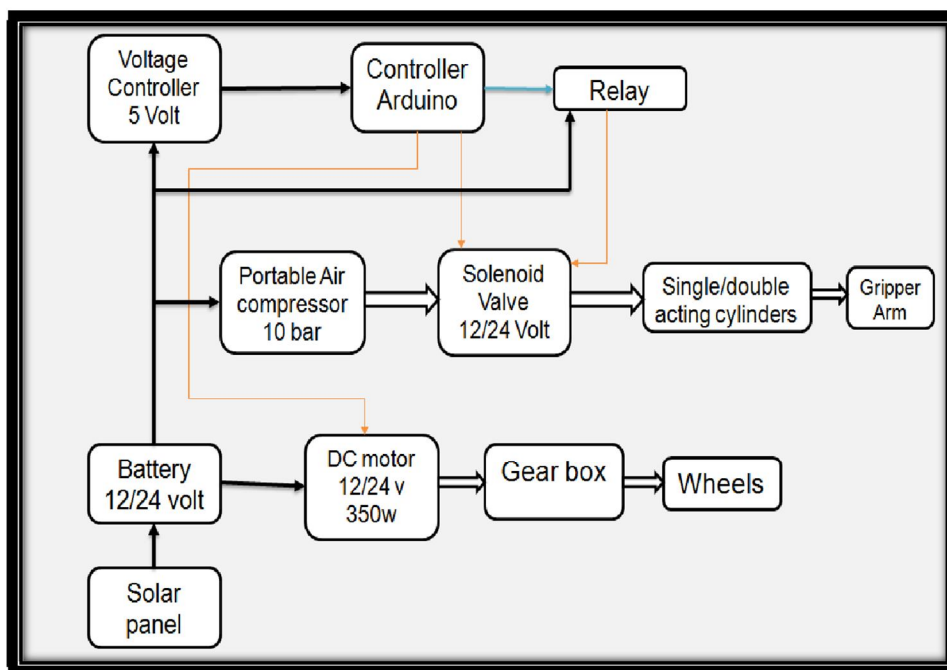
Voltage Controller 5 Volt

Controller Arduino

Relay

Portable Air compressor 10 bar

Solenoid Valve 12/24 Volt

Single/double acting cylinders

Gripper Arm

Battery 12/24 volt

DC motor 12/24 v 350w

Gear box

Wheels

Solar panel